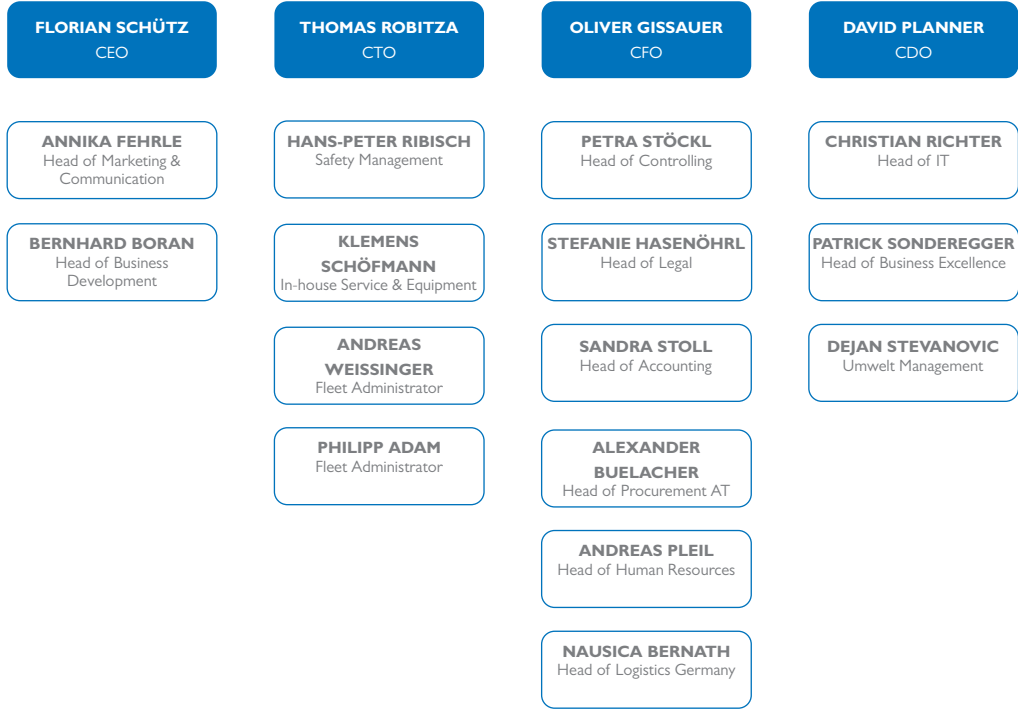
FLORIAN SCHÜTZ
CEO

ANNIKA FEHRLE
Head of Marketing & Communication

BERNHARD BORAN
Head of Business Development

THOMAS ROBITZA
CTO

HANS-PETER RIBISCH
Safety Management

KLEMENS SCHÖFMANN
In-house Service & Equipment

ANDREAS WEISSINGER
Fleet Administrator

PHILIPP ADAM
Fleet Administrator

OLIVER GISSAUER
CFO

PETRA STÖCKL
Head of Controlling

STEFANIE HASENÖHRL
Head of Legal

SANDRA STOLL
Head of Accounting

ALEXANDER BUELACHER
Head of Procurement AT

ANDREAS PLEIL
Head of Human Resources

NAUSICA BERNATH
Head of Logistics Germany

DAVID PLANNER
CDO

CHRISTIAN RICHTER
Head of IT

PATRICK SONDEREGGER
Head of Business Excellence

DEJAN STEVANOVIC
Umwelt Management